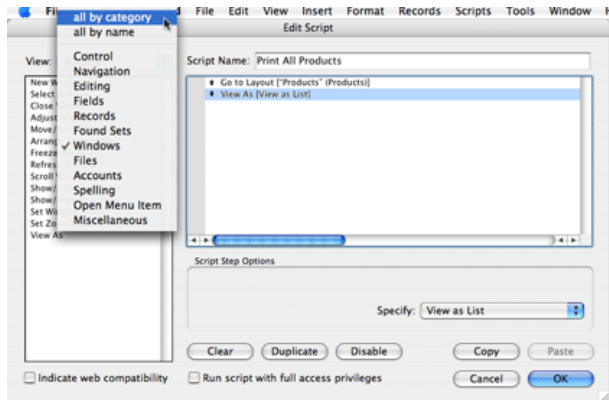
Fi all by category
all by name
Control
Navigation
Editing
Fields
Records
Found Sets
✓ Windows
Files
Accounts
Spelling
Open Menu Item
Miscellaneous

d File Edit View Insert Format Records Scripts Tools Window

Edit Script

View:

New W
Select
Close
Adjust
Move/
Arran
Freeze
Refres
Scroll
Show/
Show/
Set Wi
Set Zo
View As

Script Name: Print All Products

Go to Layout ["Products" (Products)]
View As [View as List]

Script Step Options

Specify: View as List

Clear Duplicate Disable Copy Paste

Indicate web compatibility Run script with full access privileges Cancel OK